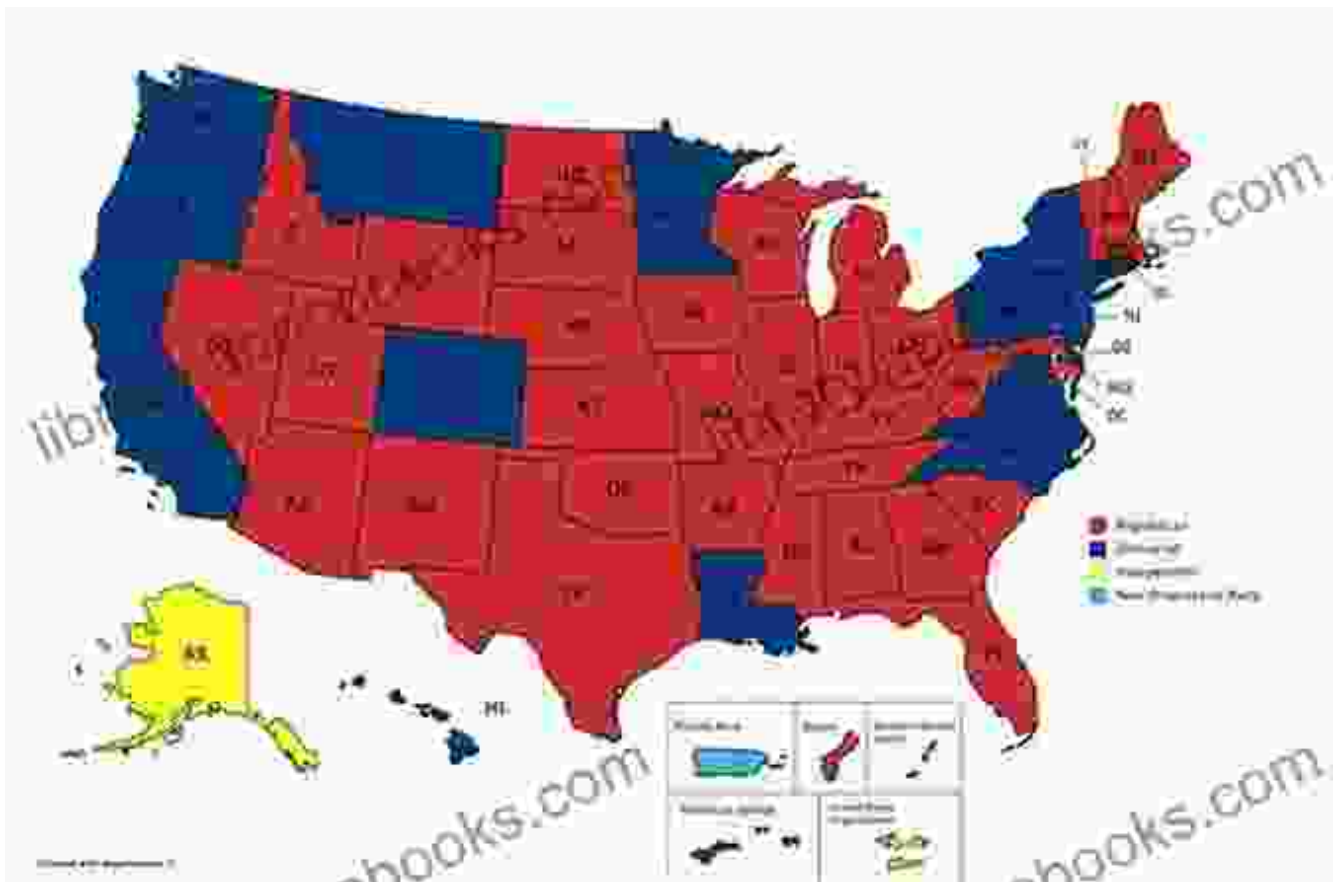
WA
MT
ND
MN
VT
ME
NH
ID
SD
WI
MI
NY
MA
RI
WY
NE
IA
PA
NJ
NV
UT
CO
IL
IN
OH
DE
MD
DC
KS
MO
KY
WV
VA
CA
AZ
NM
OK
AR
TN
NC
SC
MS
AL
GA
TX
LA
FL
AK
HI
Republican
Democrat
Independent
New Progressive Party
Puerto Rico
Guam
Northern Mariana Islands
American Samoa
United States Virgin Islands
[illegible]
libr
.com
ooks.com
books.com
books.com